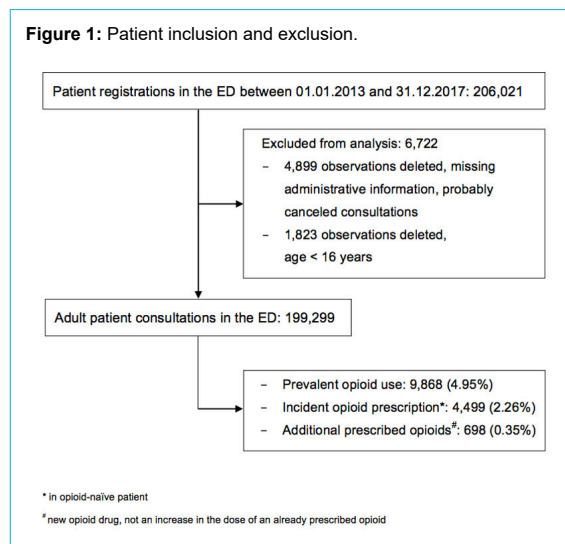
**Figure 1:** Patient inclusion and exclusion.

Patient registrations in the ED between 01.01.2013 and 31.12.2017: 206,021

Excluded from analysis: 6,722

– 4,899 observations deleted, missing administrative information, probably canceled consultations

– 1,823 observations deleted, age < 16 years

Adult patient consultations in the ED: 199,299

– Prevalent opioid use: 9,868 (4.95%)

– Incident opioid prescription*: 4,499 (2.26%)

– Additional prescribed opioids$^{\#}$: 698 (0.35%)

* in opioid-naïve patient

$^{\#}$ new opioid drug, not an increase in the dose of an already prescribed opioid